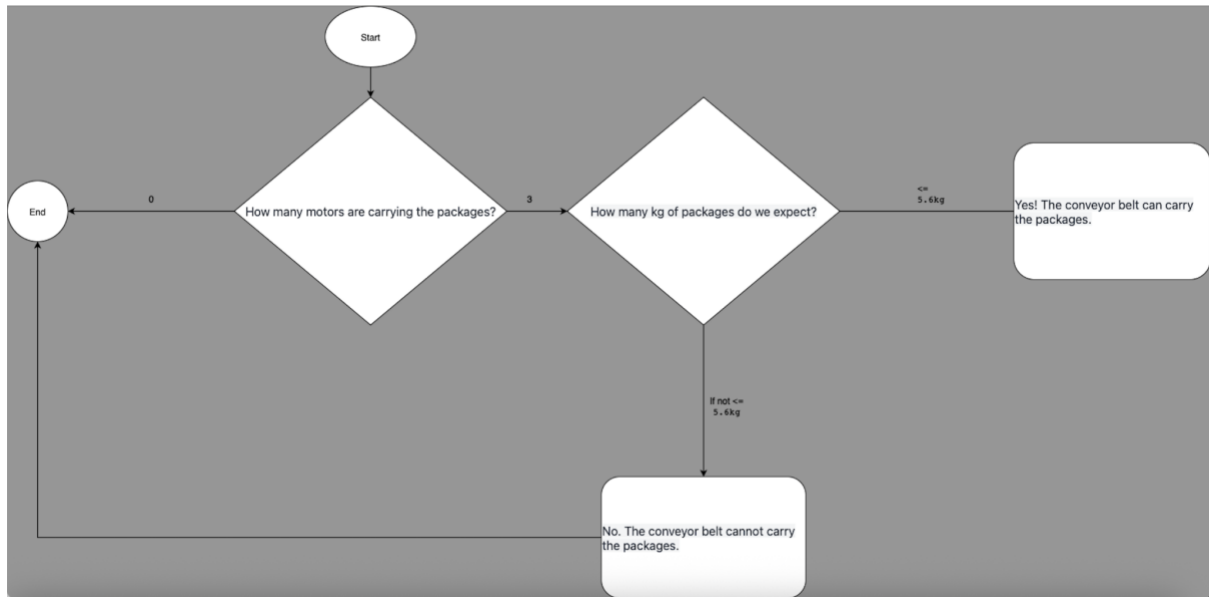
Start

End

0

How many motors are carrying the packages?

3

How many kg of packages do we expect?

<=
5.6kg

Yes! The conveyor belt can carry the packages.

If not <=
5.6kg

No. The conveyor belt cannot carry the packages.